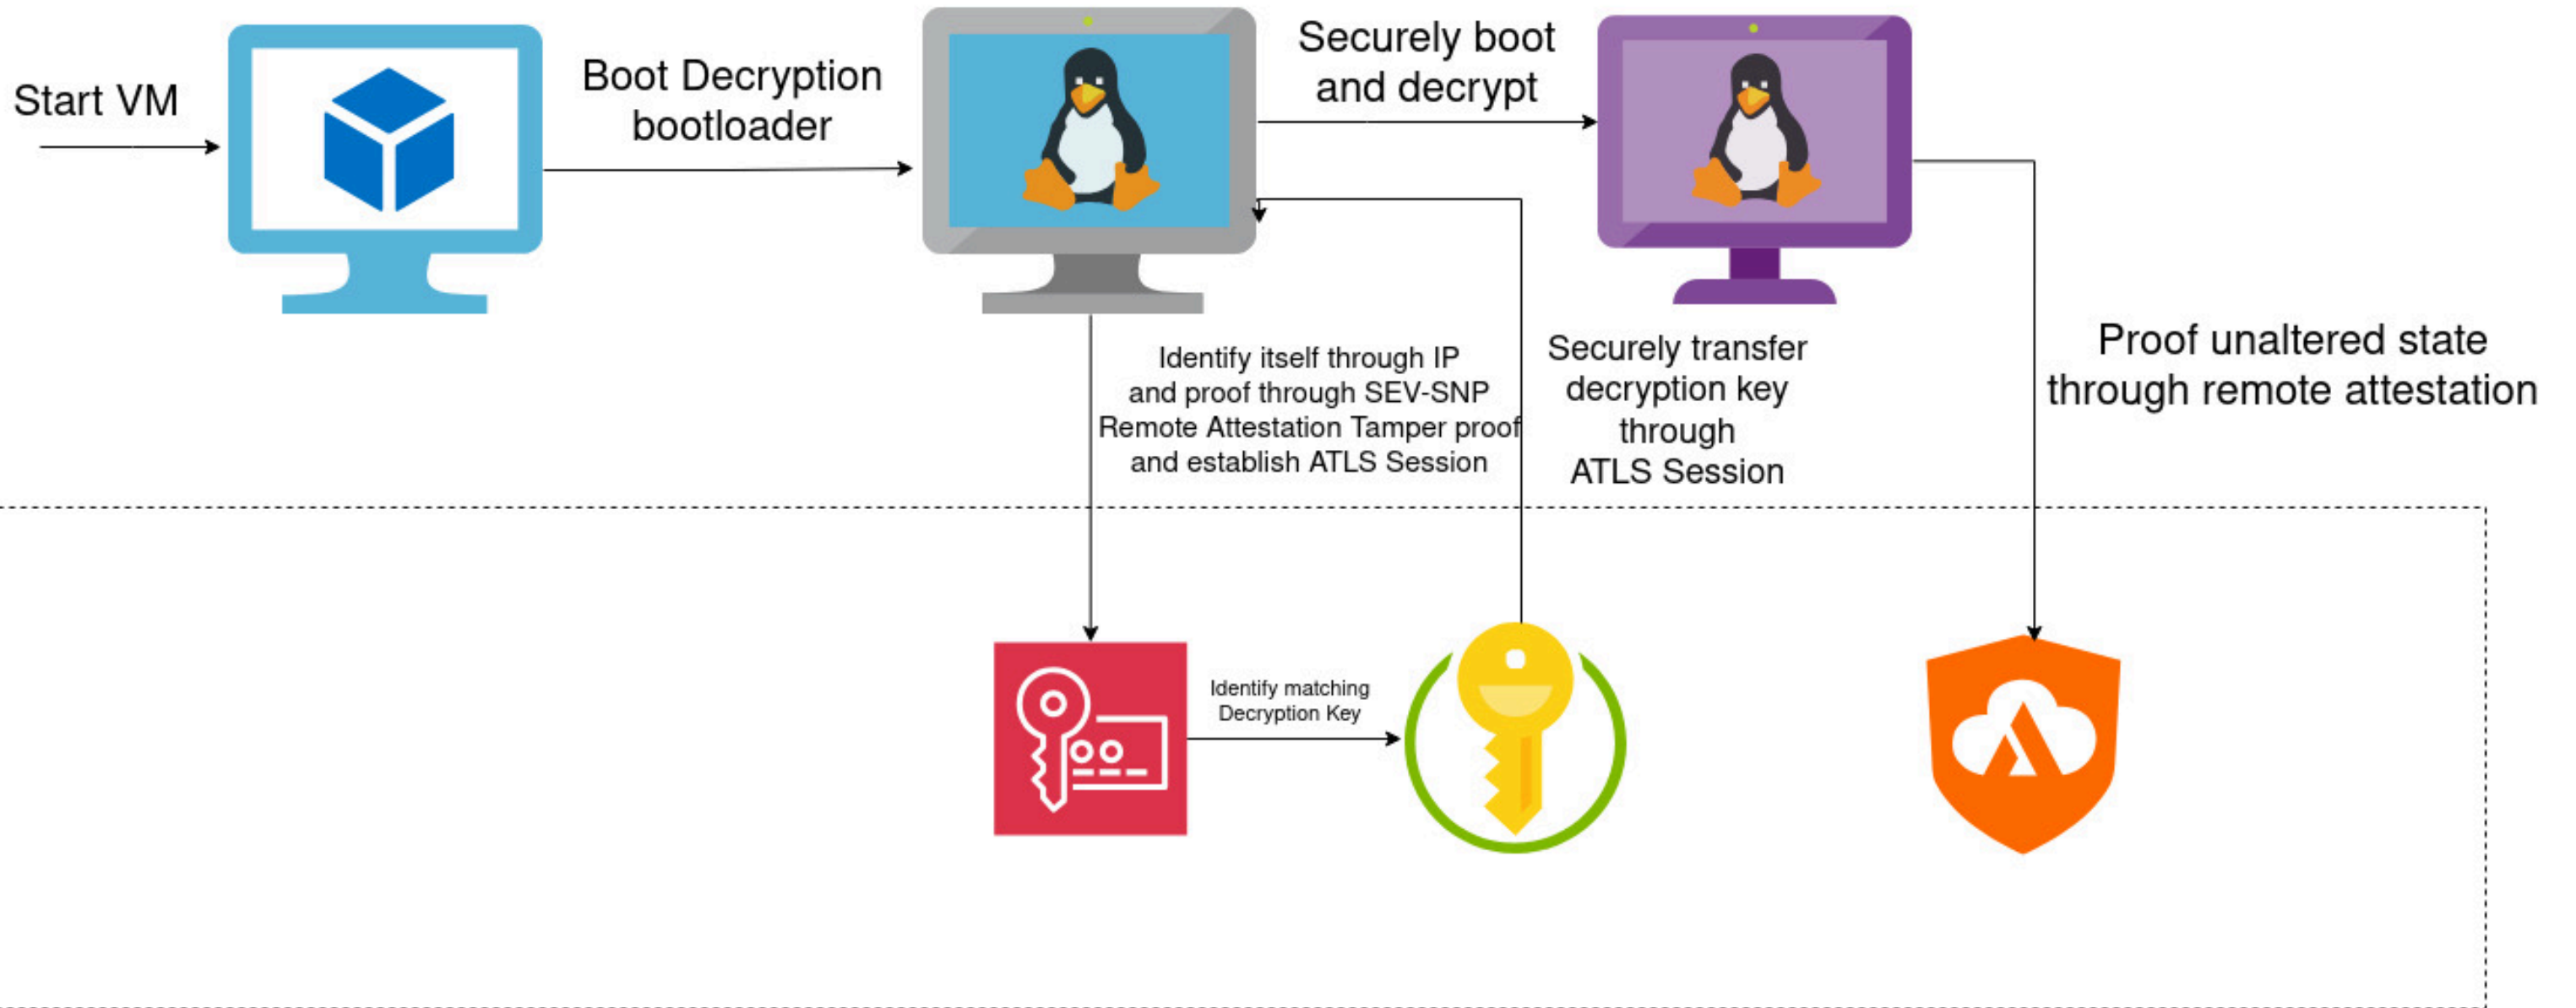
Start VM

Boot Decryption bootloader

Securely boot and decrypt

Identify itself through IP and proof through SEV-SNP Remote Attestation Tamper proof and establish ATLS Session

Securely transfer decryption key through ATLS Session

Proof unaltered state through remote attestation

Identify matching Decryption Key